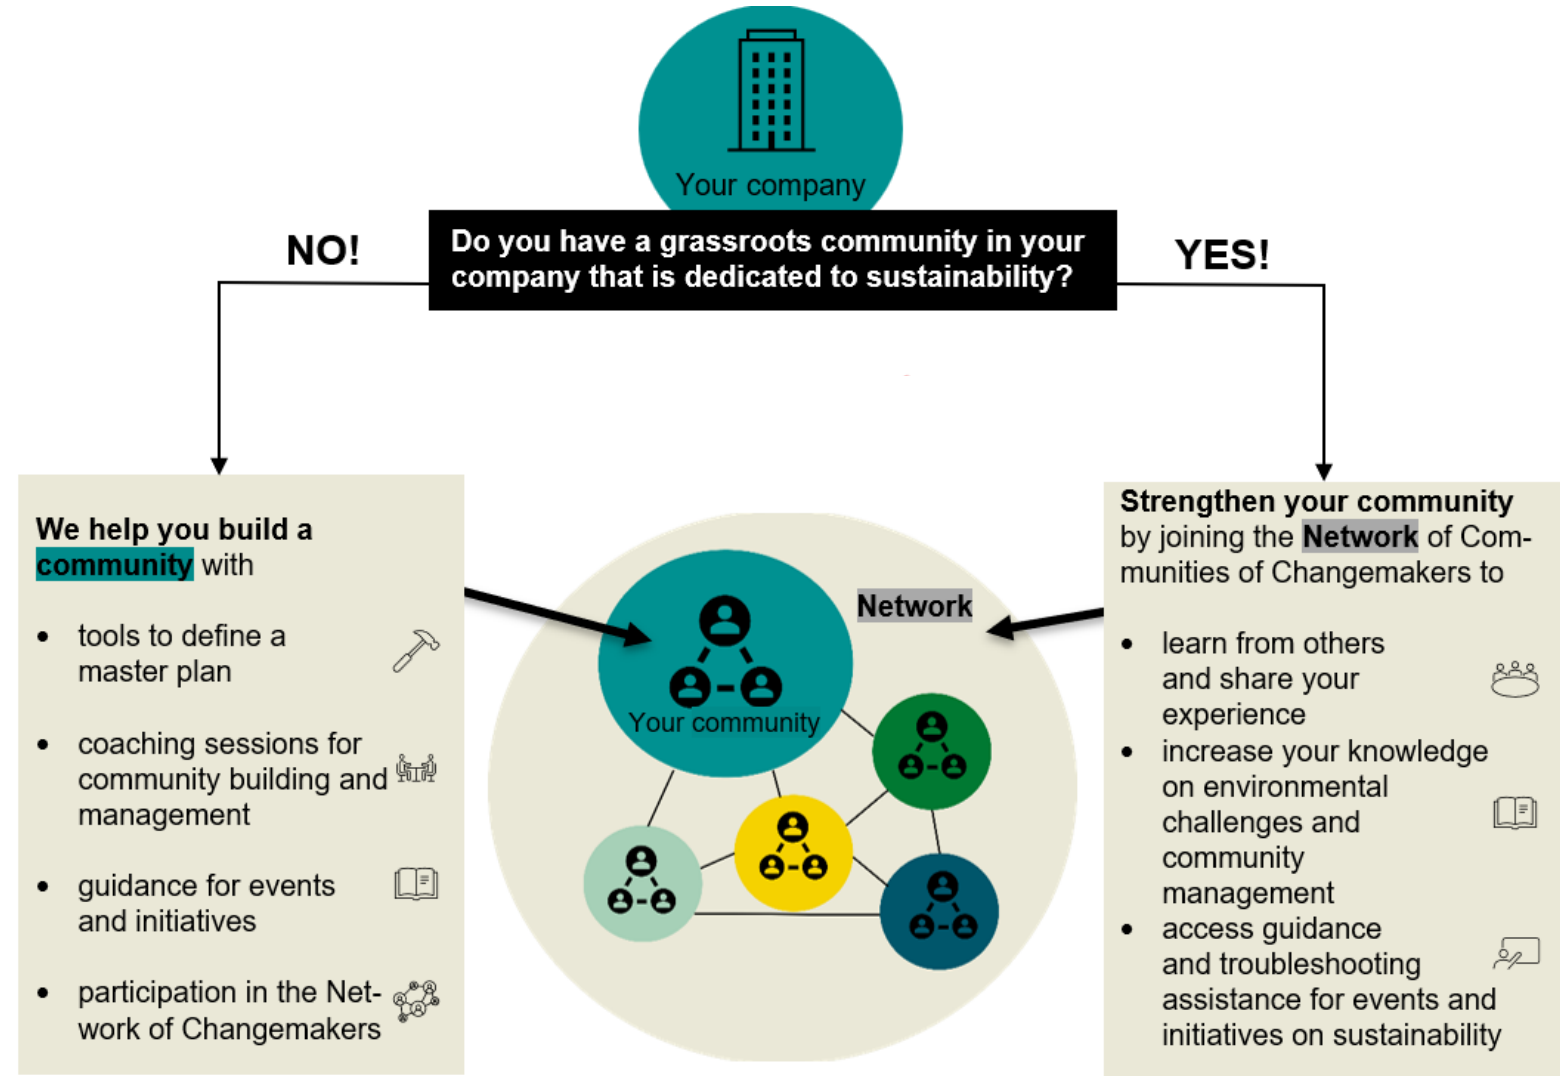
Your company

Do you have a grassroots community in your company that is dedicated to sustainability?

NO!

YES!

We help you build a community with

- tools to define a master plan
- coaching sessions for community building and management
- guidance for events and initiatives
- participation in the Network of Changemakers

Network

Your community

Strengthen your community by joining the Network of Communities of Changemakers to

- learn from others and share your experience
- increase your knowledge on environmental challenges and community management
- access guidance and troubleshooting assistance for events and initiatives on sustainability